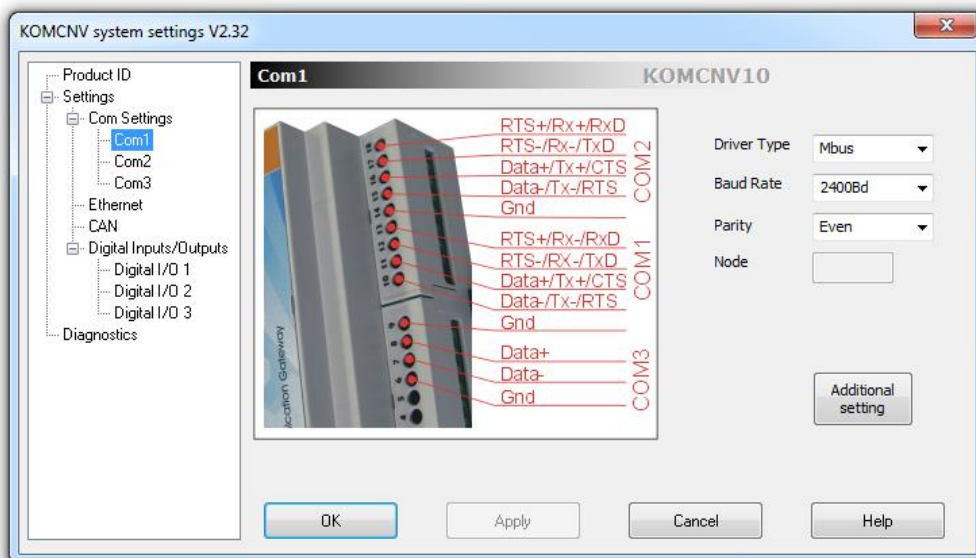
KOMCNV system settings V2.32

Product ID
Settings
Com Settings
Com1
Com2
Com3
Ethernet
CAN
Digital Inputs/Outputs
Digital I/O 1
Digital I/O 2
Digital I/O 3
Diagnostics

Com1
KOMCNV10

RTS+/Rx+/RxD
RTS-/Rx-/TxD
Data+/Tx+/CTS
Data-/Tx-/RTS
Gnd
COM2
RTS+/Rx-/RxD
RTS-/RX-/TxD
Data+/Tx+/CTS
Data-/Tx-/RTS
Gnd
COM1
Data+
Data-
Gnd
COM3
ication Gateway

Driver Type
Mbus
Baud Rate
2400Bd
Parity
Even
Node

Additional setting

OK
Apply
Cancel
Help